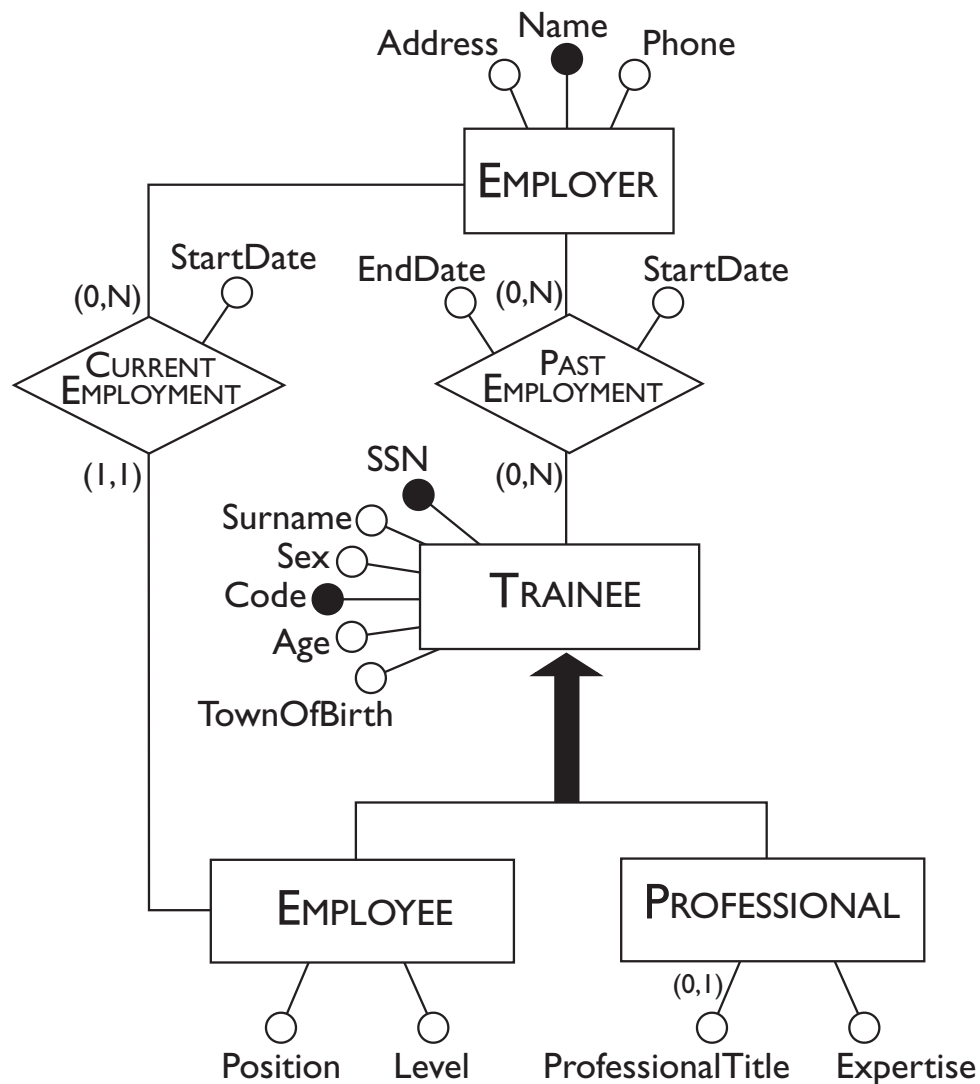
Address
Name
Phone
EMPLOYER
StartDate
(0,N)
EndDate
(0,N)
StartDate
CURRENT EMPLOYMENT
PAST EMPLOYMENT
(1,1)
SSN
(0,N)
Surname
Sex
Code
Age
TownOfBirth
TRAINEE
EMPLOYEE
PROFESSIONAL
(0,1)
Position
Level
ProfessionalTitle
Expertise